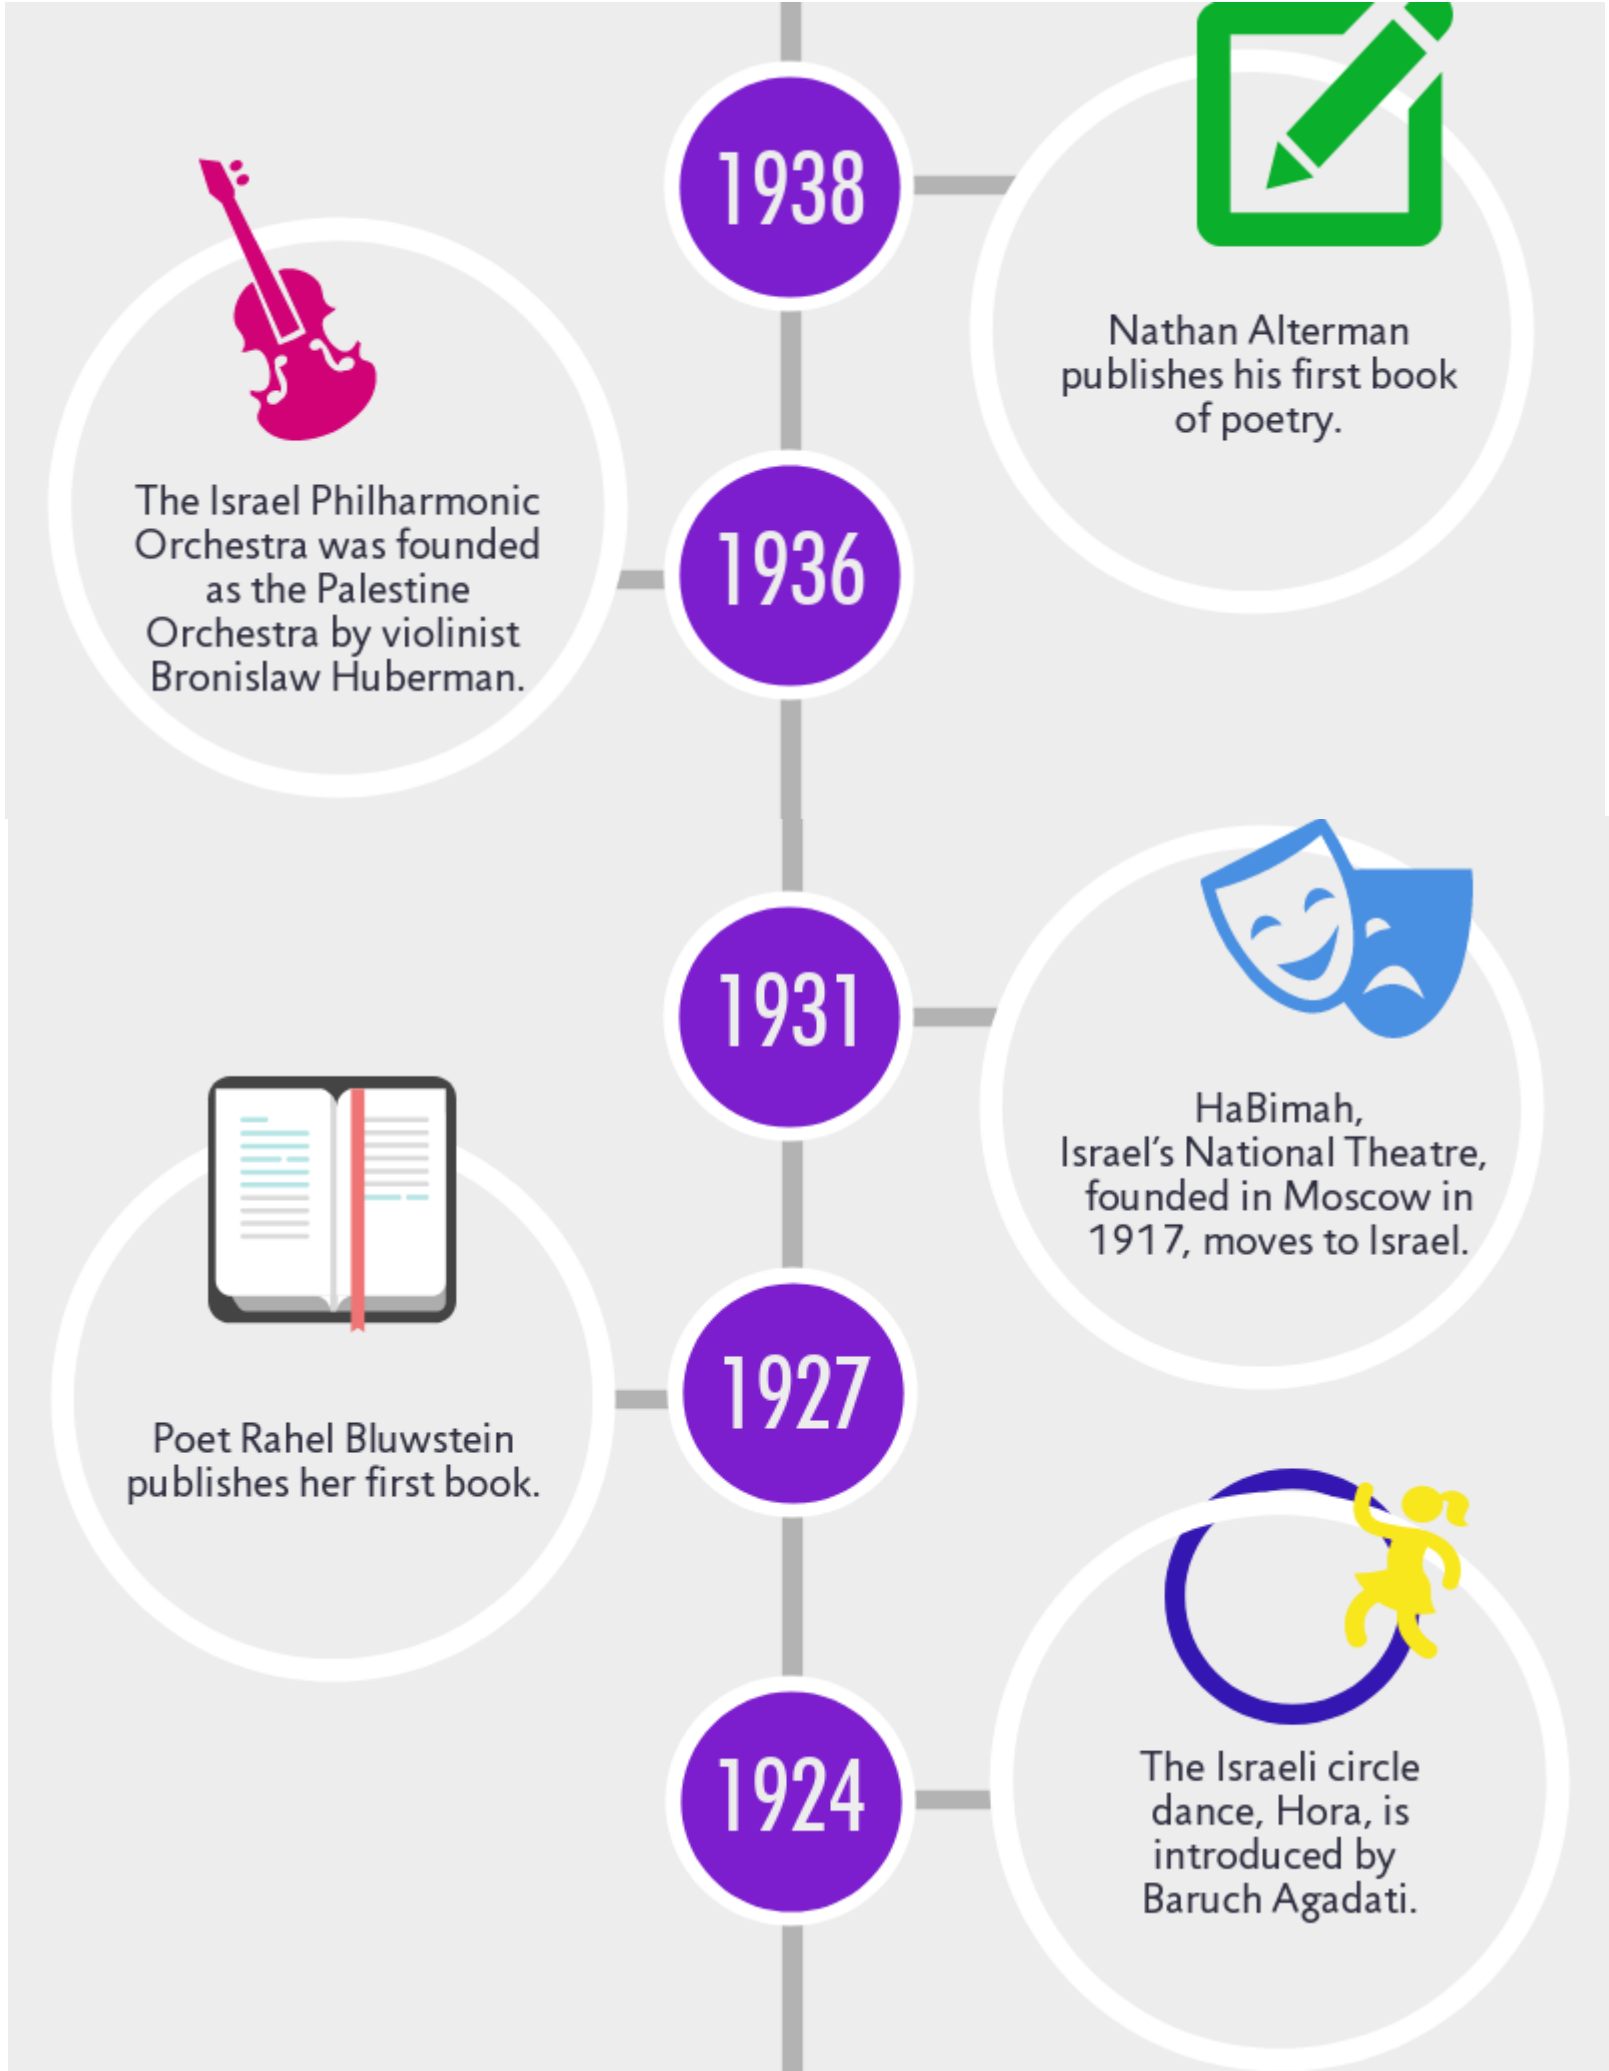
1938

Nathan Alterman publishes his first book of poetry.

The Israel Philharmonic Orchestra was founded as the Palestine Orchestra by violinist Bronislaw Huberman.

1936

1931

HaBimah, Israel's National Theatre, founded in Moscow in 1917, moves to Israel.

Poet Rahel Bluwstein publishes her first book.

1927

1924

The Israeli circle dance, Hora, is introduced by Baruch Agadati.